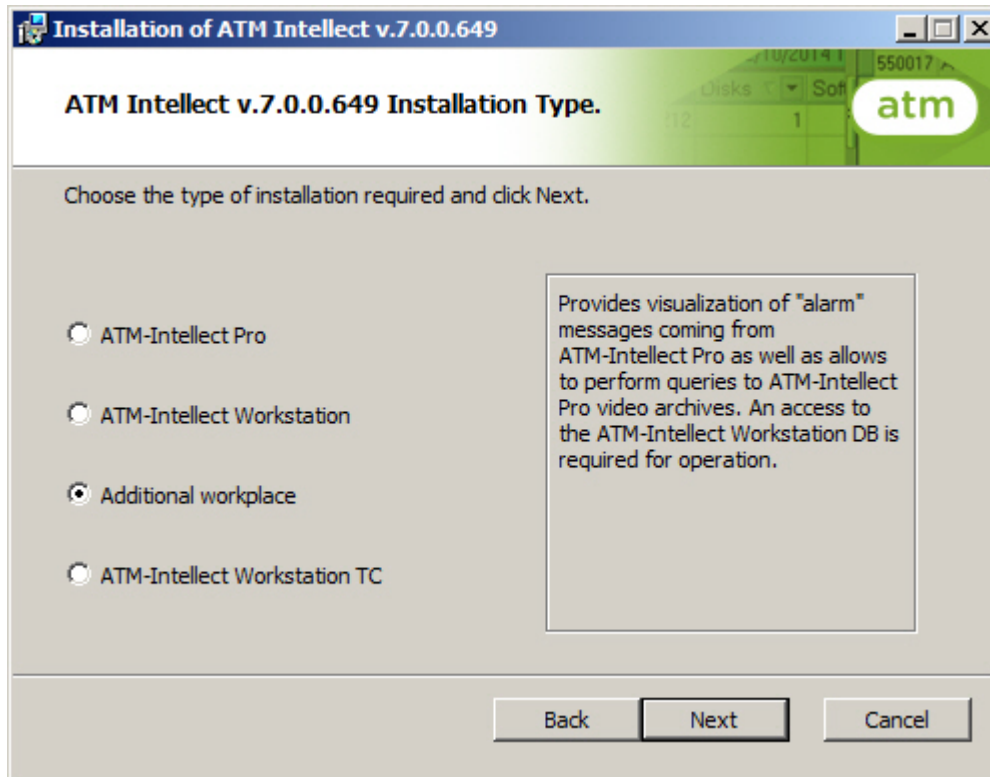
Installation of ATM Intellect v.7.0.0.649

ATM Intellect v.7.0.0.649 Installation Type.

/10/2014 1 550017 Disks Soft 12 1

atm

Choose the type of installation required and click Next.

ATM-Intellect Pro

ATM-Intellect Workstation

Additional workplace

ATM-Intellect Workstation TC

Provides visualization of "alarm" messages coming from ATM-Intellect Pro as well as allows to perform queries to ATM-Intellect Pro video archives. An access to the ATM-Intellect Workstation DB is required for operation.

Back Next Cancel